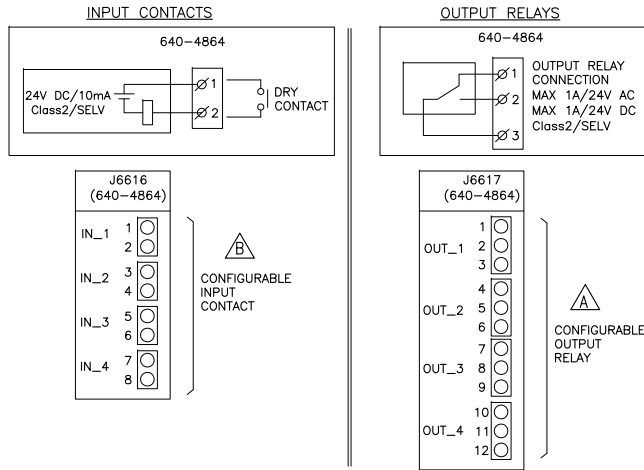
INPUT CONTACTS

640–4864

24V DC/10mA
Class2/SELV

1
2

DRY CONTACT

J6616
(640–4864)

IN_1 1 2
IN_2 3 4
IN_3 5 6
IN_4 7 8

B

CONFIGURABLE INPUT CONTACT

OUTPUT RELAYS

640–4864

1
2
3

OUTPUT RELAY CONNECTION
MAX 1A/24V AC
MAX 1A/24V DC
Class2/SELV

J6617
(640–4864)

OUT_1 1 2 3
OUT_2 4 5 6
OUT_3 7 8 9
OUT_4 10 11 12

A

CONFIGURABLE OUTPUT RELAY